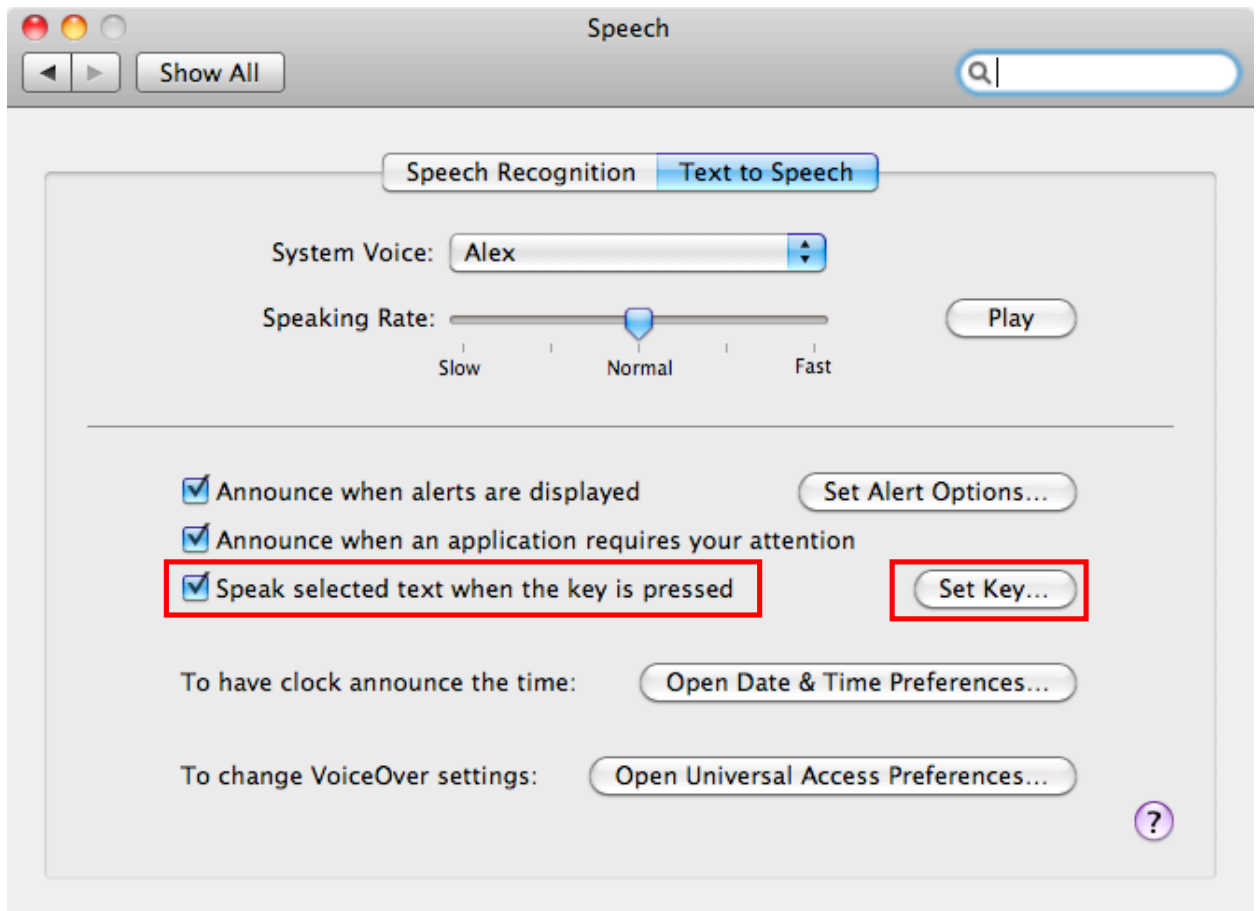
Speech

Show All

Speech Recognition | Text to Speech

System Voice: Alex

Speaking Rate:

Slow Normal Fast

Play

Announce when alerts are displayed

Set Alert Options...

Announce when an application requires your attention

Speak selected text when the key is pressed

Set Key...

To have clock announce the time:

Open Date & Time Preferences...

To change VoiceOver settings:

Open Universal Access Preferences...

?